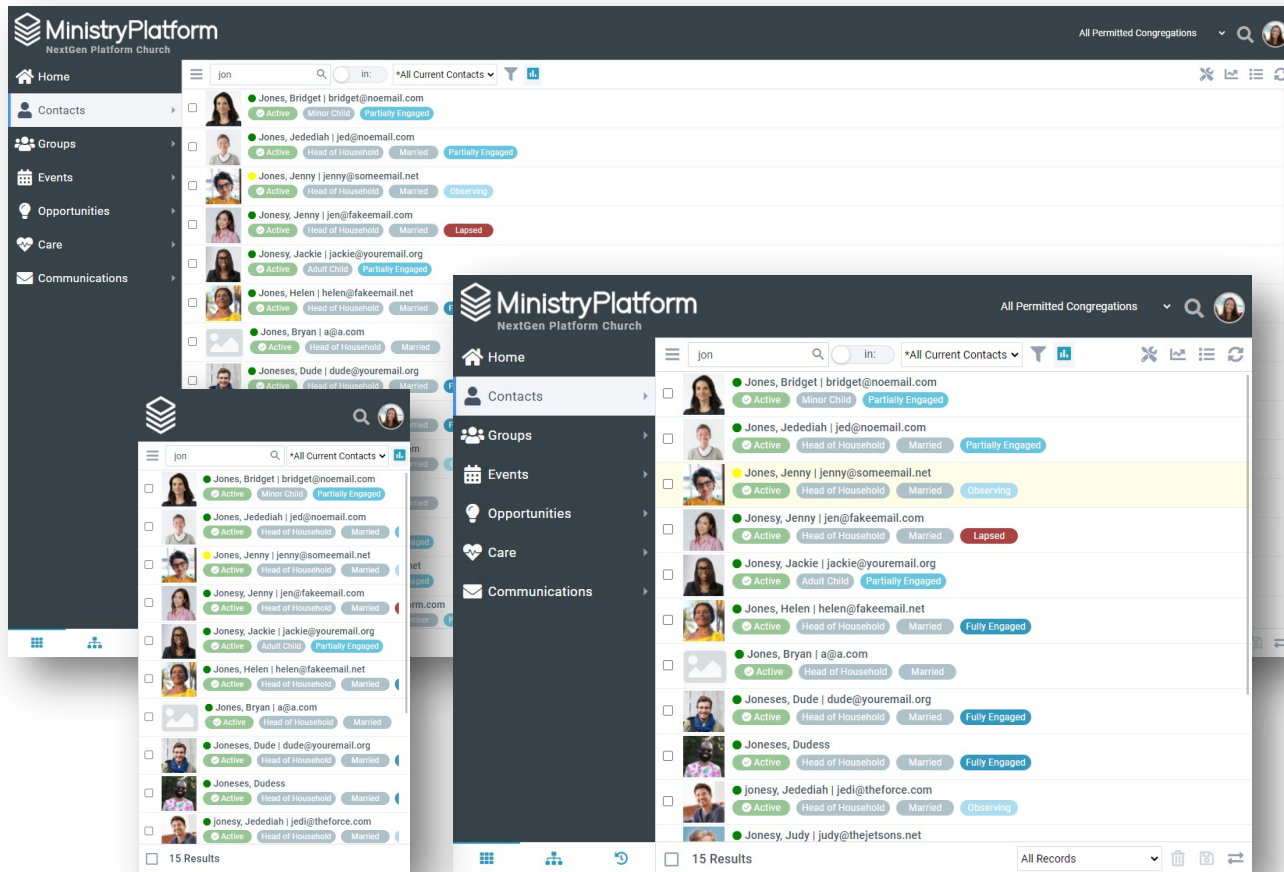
MinistryPlatform
NextGen Platform Church

All Permitted Congregations

Home
Contacts
Groups
Events
Opportunities
Care
Communications

jon
in:
*All Current Contacts

Jones, Bridget | bridget@noemail.com
Active Minor Child Partially Engaged
Jones, Jedediah | jed@noemail.com
Active Head of Household Married Partially Engaged
Jones, Jenny | jenny@someemail.net
Active Head of Household Married Observing
Jonesy, Jenny | jen@fakeemail.com
Active Head of Household Married Lapsed
Jonesy, Jackie | jackie@youremail.org
Active Adult Child Partially Engaged
Jones, Helen | helen@fakeemail.net
Active Head of Household Married Fully Engaged
Jones, Bryan | a@a.com
Active Head of Household Married
Joneses, Dude | dude@youremail.org
Active Head of Household Married Fully Engaged
Joneses, Dudess
Active Head of Household Married Fully Engaged
jonesy, Jedediah | jedi@theforce.com
Active Head of Household Married Observing
Jonesy, Judy | judy@thejetsons.net

15 Results
All Records